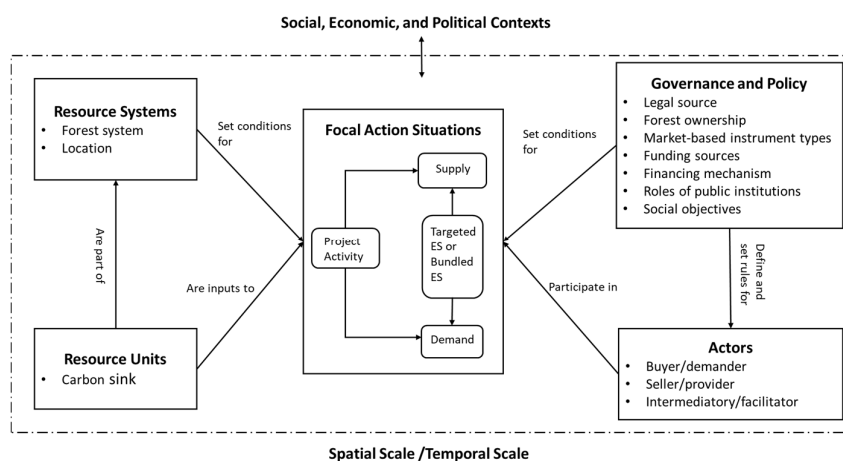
Social, Economic, and Political Contexts

Resource Systems
- Forest system
- Location

Set conditions for

Focal Action Situations

Supply

Project Activity

Targeted ES or Bundled ES

Demand

Set conditions for

Governance and Policy
- Legal source
- Forest ownership
- Market-based instrument types
- Funding sources
- Financing mechanism
- Roles of public institutions
- Social objectives

Are part of

Are inputs to

Participate in

Define and set rules for

Resource Units
- Carbon sink

Actors
- Buyer/demander
- Seller/provider
- Intermediatory/facilitator

Spatial Scale /Temporal Scale